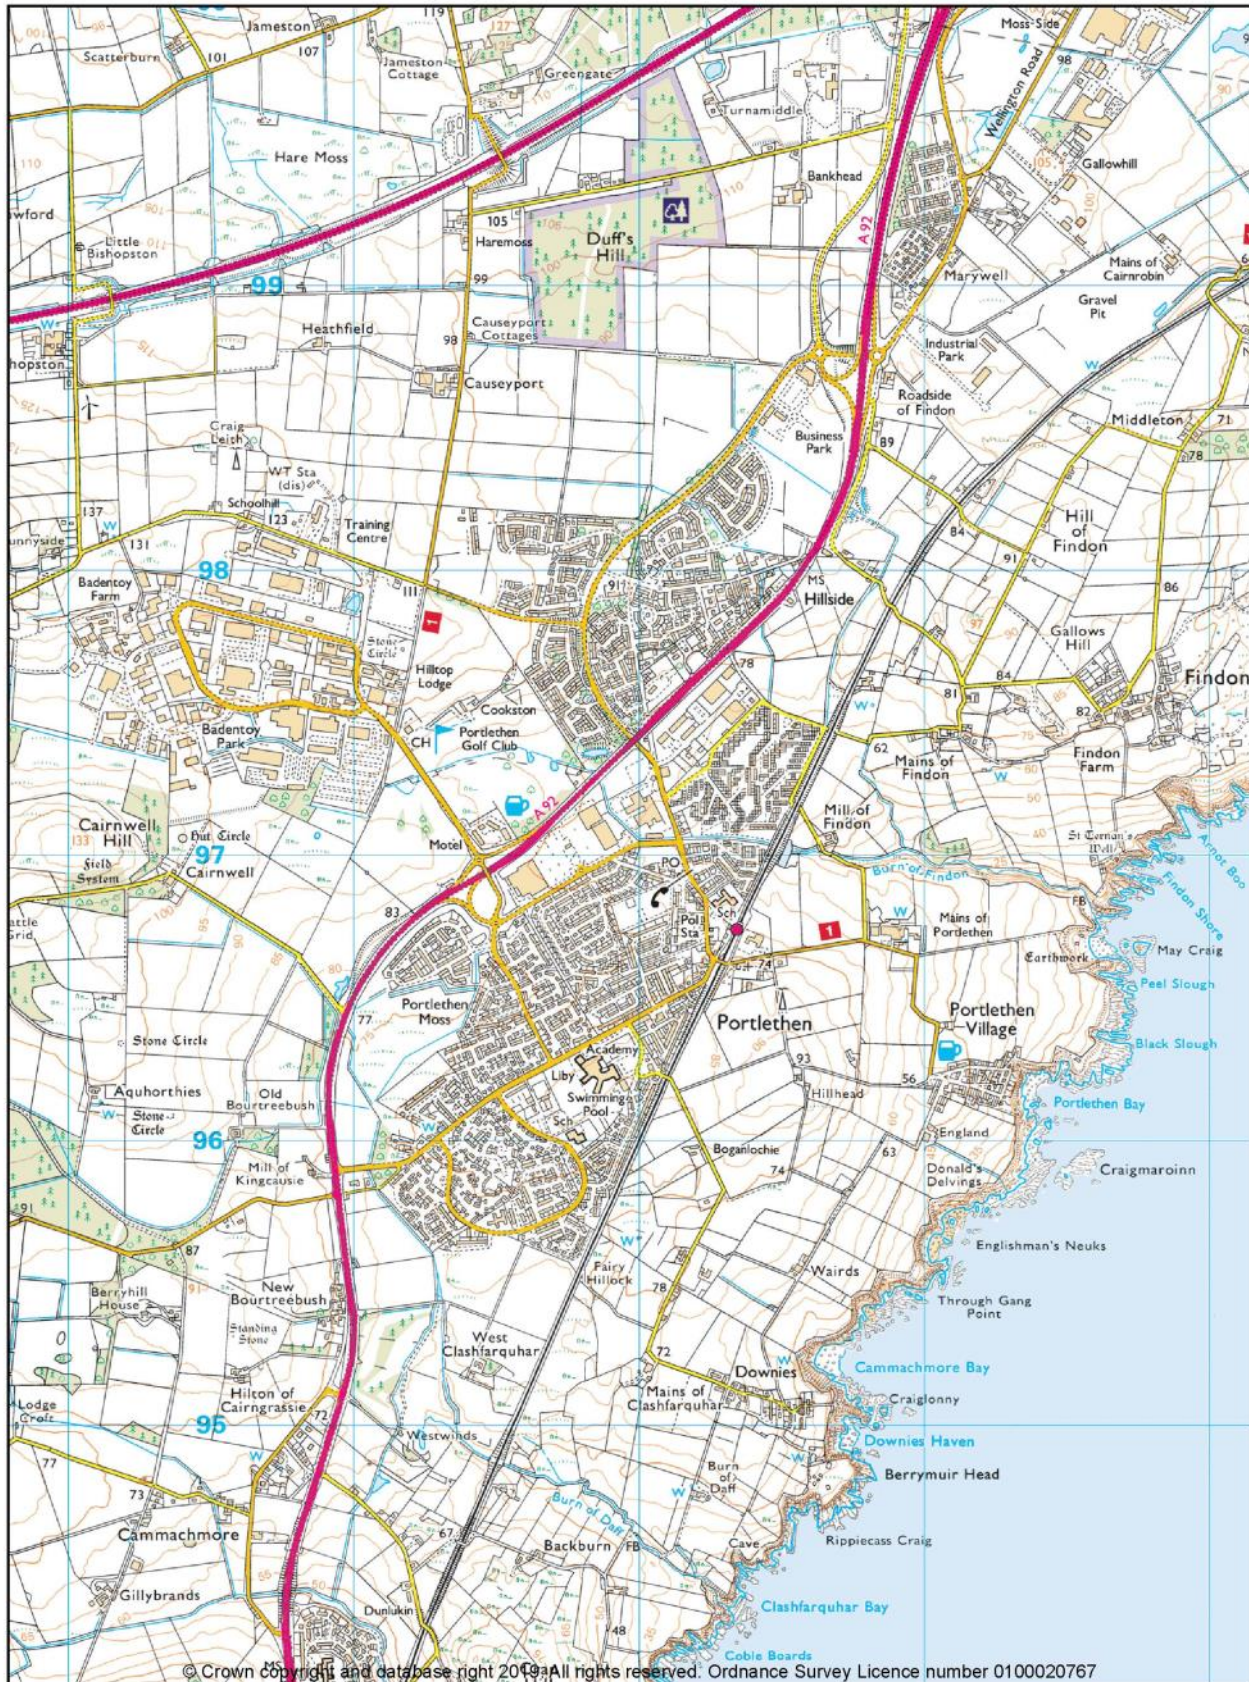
Jameston
119
Scatterburn
101
107
Jameston Cottage
127
Greengate
Turnamiddle
Moss-Side
Wellington Road
98
Hare Moss
Bankhead
Gallowhill
owford
105
Haremoss
Duff's Hill
A92
Little Bishopston
99
99
Marywell
Mains of Cairnrobin
Gravel Pit
Heathfield
Causeyport Cottages
98
hopston
Causeyport
Industrial Park
Roadside of Findon
Middleton
71
Craig Leith
Business Park
89
78
WT Sta (dis)
Schoolhill
137
123
Training Centre
Hill of Findon
unnyside
131
84
91
98
MS
Hillside
86
Badentoy Farm
111
91
Stone Circle
Hilltop Lodge
Gallows Hill
78
Findon
Cookston
81
84
82
Badentoy Park
CH
Portlethen Golf Club
62
Mains of Findon
Findon Farm
Mill of Findon
Cairnwell Hill
133
Hut Circle
A92
97
Motel
St Ternan's Well
Field System
Cairnwell
PO
Burn of Findon
Arnot Boo
FB
Findon Shore
83
Sch
Pol Sta
Mains of Portlethen
May Craig
Earthwork
Peel Slough
74
Portlethen Moss
Portlethen
Portlethen Village
77
Stone Circle
Academy
93
Black Slough
Liby
Aquhorthies
Old Bourtreebush
Swimming Pool
Hillhead
56
Portlethen Bay
Stone Circle
96
Sch
England
Mill of Kingcausie
Boganlochie
63
74
Donald's Delvings
Craigmaroinn
87
Englishman's Neuks
Fairy Hillock
78
Wairds
New Bourtreebush
Berryhill House
Through Gang Point
Standing Stone
West Clashfarquhar
72
Cammachmore Bay
Downies
Hilton of Cairngrassie
Mains of Clashfarquhar
Craiglonny
Lodge Croft
95
72
Westwinds
Downies Haven
77
Burn of Daff
Berrymuir Head
73
Burn of Daff
Cammachmore
67
Rippiecass Craig
Backburn
FB
Cave
Gillybrands
Dunlukin
Clashfarquhar Bay
48
MS
Coble Boards
© Crown copyright and database right 2019. All rights reserved. Ordnance Survey Licence number 0100020767